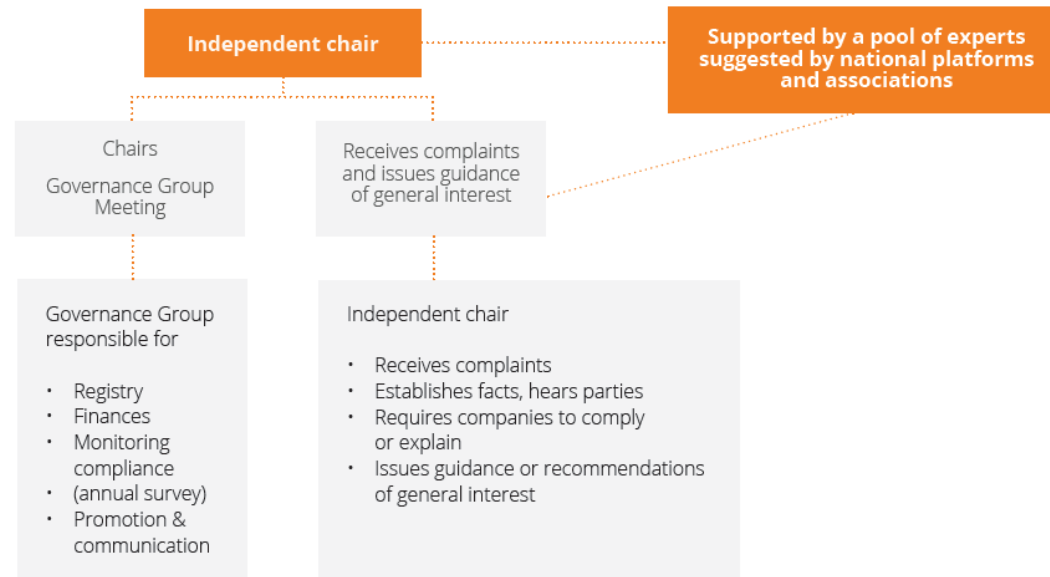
Independent chair

Supported by a pool of experts suggested by national platforms and associations

Chairs

Governance Group Meeting

Receives complaints and issues guidance of general interest

Governance Group responsible for

- Registry
- Finances
- Monitoring compliance
- (annual survey)
- Promotion & communication

Independent chair

- Receives complaints
- Establishes facts, hears parties
- Requires companies to comply or explain
- Issues guidance or recommendations of general interest